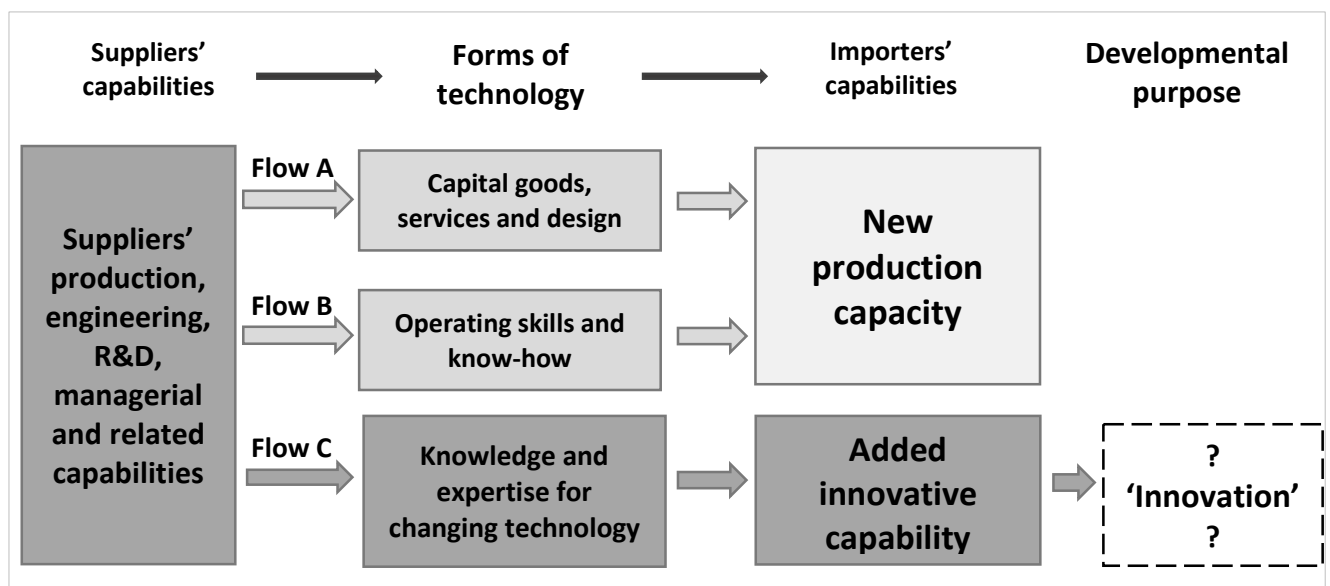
Suppliers' capabilities

Forms of technology

Importers' capabilities

Developmental purpose

Suppliers' production, engineering, R&D, managerial and related capabilities

Flow A

Capital goods, services and design

Flow B

Operating skills and know-how

New production capacity

Flow C

Knowledge and expertise for changing technology

Added innovative capability

?
'Innovation'
?